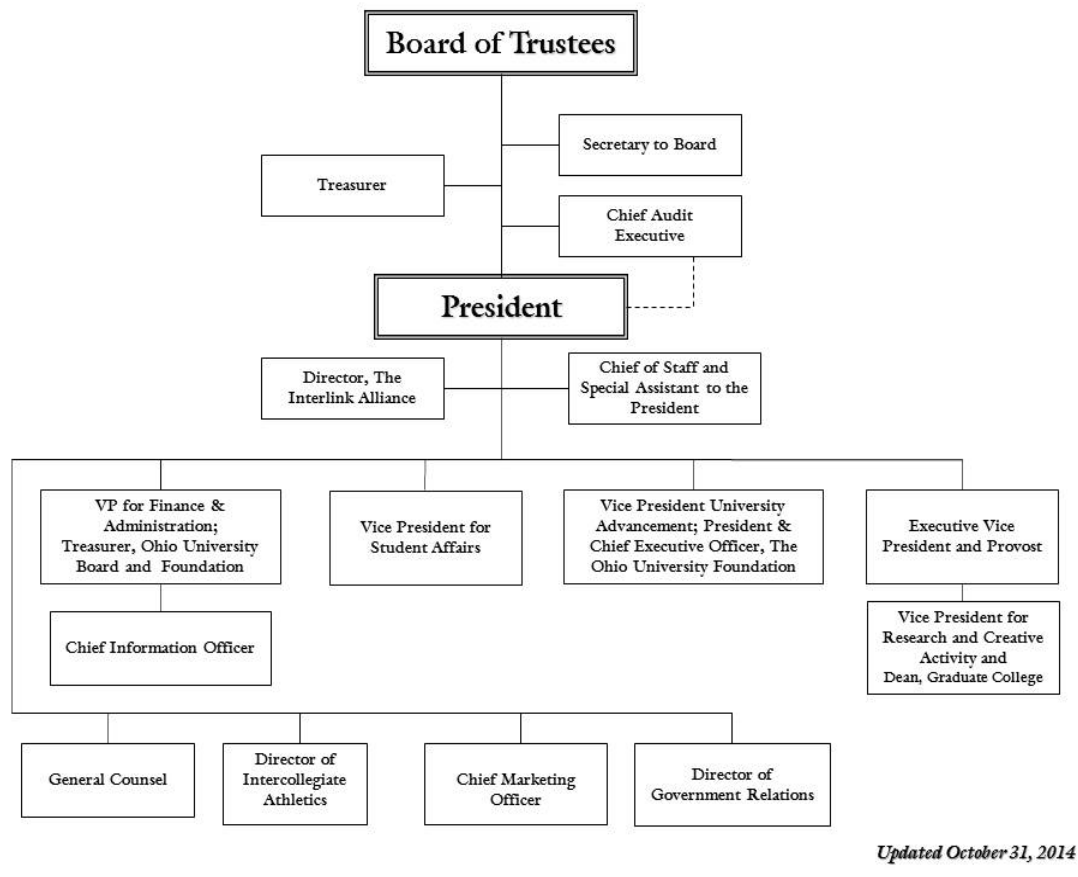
Board of Trustees

Secretary to Board

Treasurer

Chief Audit Executive

President

Director, The Interlink Alliance

Chief of Staff and Special Assistant to the President

VP for Finance & Administration; Treasurer, Ohio University Board and Foundation

Vice President for Student Affairs

Vice President University Advancement; President & Chief Executive Officer, The Ohio University Foundation

Executive Vice President and Provost

Chief Information Officer

Vice President for Research and Creative Activity and Dean, Graduate College

General Counsel

Director of Intercollegiate Athletics

Chief Marketing Officer

Director of Government Relations

Updated October 31, 2014